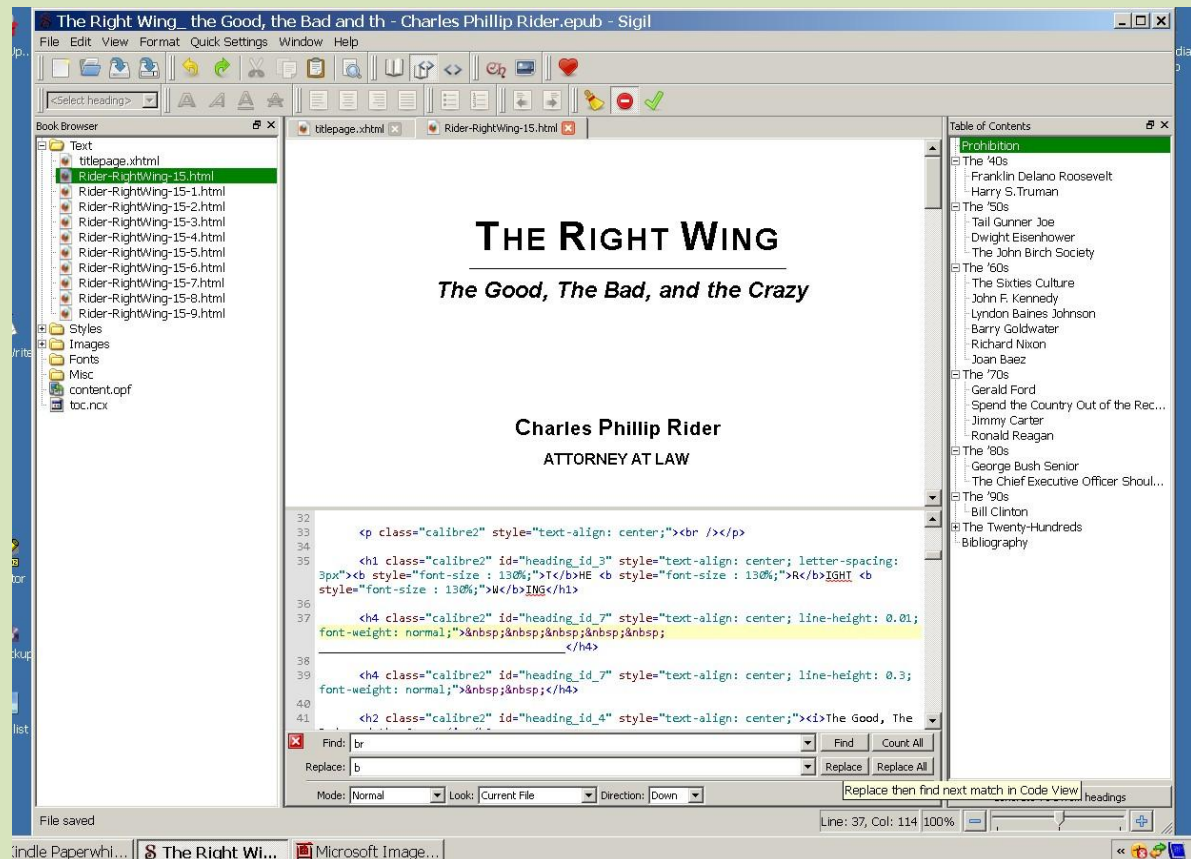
The Right Wing_ the Good, the Bad and th - Charles Phillip Rider.epub - Sigil

File Edit View Format Quick Settings Window Help

<Select heading>

Book Browser

Text
titlepage.xhtml
Rider-RightWing-15.html
Rider-RightWing-15-1.html
Rider-RightWing-15-2.html
Rider-RightWing-15-3.html
Rider-RightWing-15-4.html
Rider-RightWing-15-5.html
Rider-RightWing-15-6.html
Rider-RightWing-15-7.html
Rider-RightWing-15-8.html
Rider-RightWing-15-9.html
Styles
Images
Fonts
Misc
content.opf
toc.ncx

titlepage.xhtml | Rider-RightWing-15.html

THE RIGHT WING

The Good, The Bad, and the Crazy

Charles Phillip Rider

ATTORNEY AT LAW

32
33 <p class="calibre2" style="text-align: center;"><br /></p>
34
35 <h1 class="calibre2" id="heading_id_3" style="text-align: center; letter-spacing: 3px"><b style="font-size : 130%;">T</b>HE <b style="font-size : 130%;">R</b>IGHT <b style="font-size : 130%;">W</b>ING</h1>
36
37 <h4 class="calibre2" id="heading_id_7" style="text-align: center; line-height: 0.01; font-weight: normal;">&nbsp;&nbsp;&nbsp;&nbsp;&nbsp; ________________________</h4>
38
39 <h4 class="calibre2" id="heading_id_7" style="text-align: center; line-height: 0.3; font-weight: normal;">&nbsp;&nbsp;</h4>
40
41 <h2 class="calibre2" id="heading_id_4" style="text-align: center;"><i>The Good, The

Find: br
Find Count All
Replace: b
Replace Replace All
Mode: Normal Look: Current File Direction: Down

Replace then find next match in Code View

Table of Contents
Prohibition
The '40s
Franklin Delano Roosevelt
Harry S.Truman
The '50s
Tail Gunner Joe
Dwight Eisenhower
The John Birch Society
The '60s
The Sixties Culture
John F. Kennedy
Lyndon Baines Johnson
Barry Goldwater
Richard Nixon
Joan Baez
The '70s
Gerald Ford
Spend the Country Out of the Rec...
Jimmy Carter
Ronald Reagan
The '80s
George Bush Senior
The Chief Executive Officer Shoul...
The '90s
Bill Clinton
The Twenty-Hundreds
Bibliography

headings

File saved
Line: 37, Col: 114 100%

Kindle Paperwhi... | The Right Wi... | Microsoft Image...